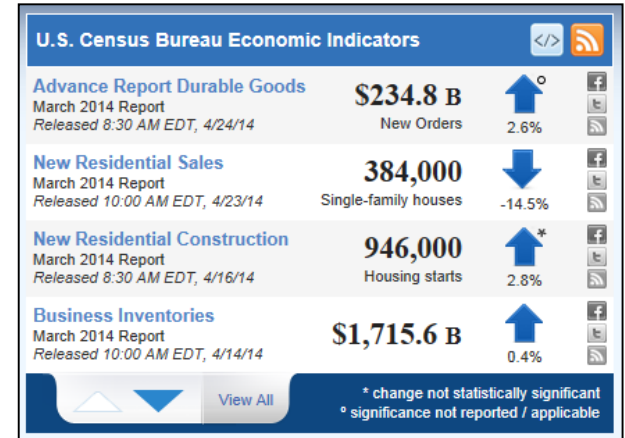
U.S. Census Bureau Economic Indicators

</>

Advance Report Durable Goods
March 2014 Report
Released 8:30 AM EDT, 4/24/14
$234.8 B
New Orders
°
2.6%
f
t

New Residential Sales
March 2014 Report
Released 10:00 AM EDT, 4/23/14
384,000
Single-family houses
-14.5%
f
t

New Residential Construction
March 2014 Report
Released 8:30 AM EDT, 4/16/14
946,000
Housing starts
*
2.8%
f
t

Business Inventories
March 2014 Report
Released 10:00 AM EDT, 4/14/14
$1,715.6 B
0.4%
f
t

View All
* change not statistically significant
° significance not reported / applicable